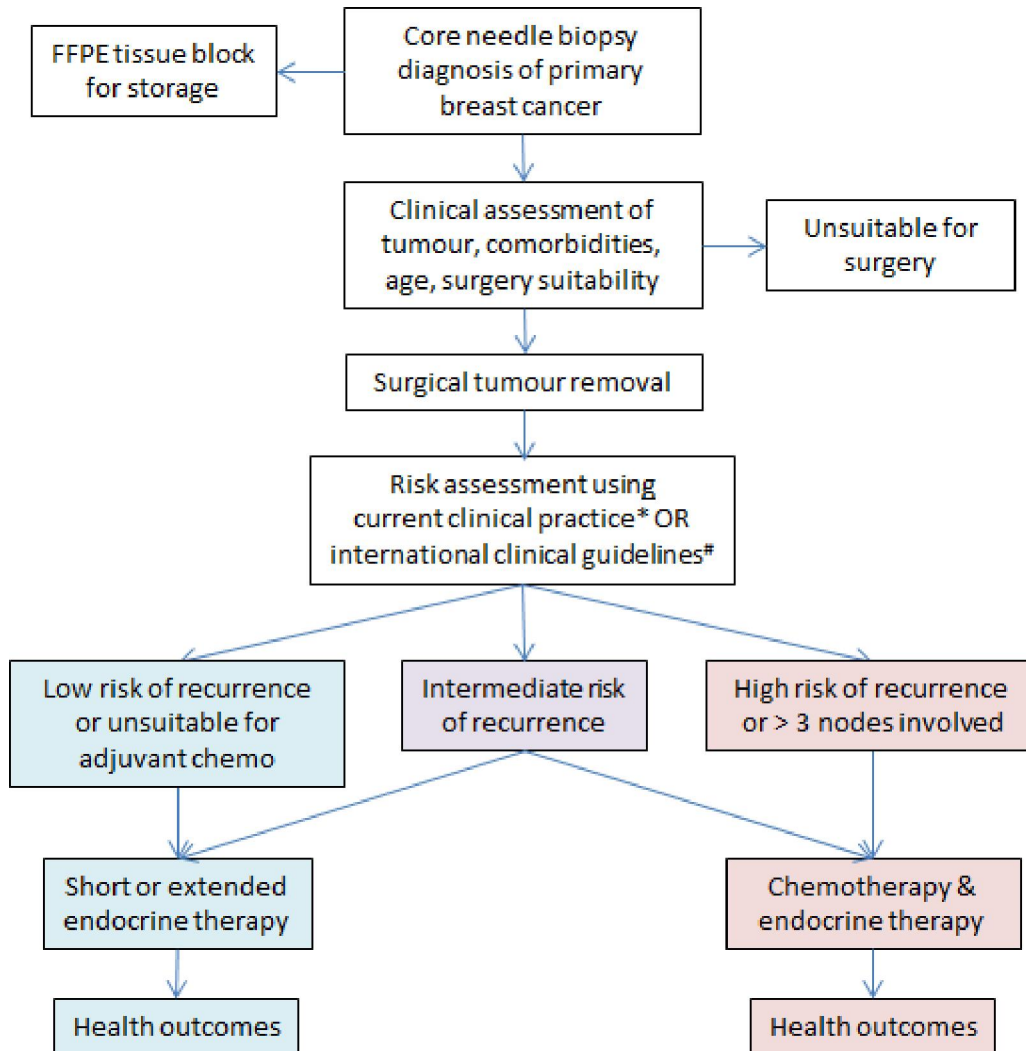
Core needle biopsy diagnosis of primary breast cancer

FFPE tissue block for storage

Clinical assessment of tumour, comorbidities, age, surgery suitability

Unsuitable for surgery

Surgical tumour removal

Risk assessment using current clinical practice* OR international clinical guidelines#

Low risk of recurrence or unsuitable for adjuvant chemo

Intermediate risk of recurrence

High risk of recurrence or > 3 nodes involved

Short or extended endocrine therapy

Chemotherapy & endocrine therapy

Health outcomes

Health outcomes